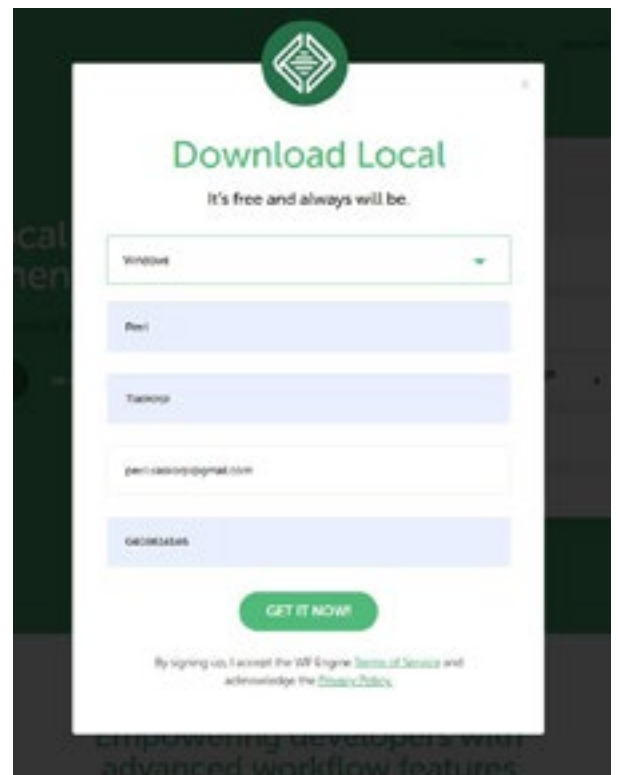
Download Local

It's free and always will be.

Windows

Peri

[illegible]

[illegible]@gmail.com

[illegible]

GET IT NOW!

By signing up, I accept the WP Engine Terms of Service and acknowledge the Privacy Policy.

cal
men

Empowering developers with advanced workflow features